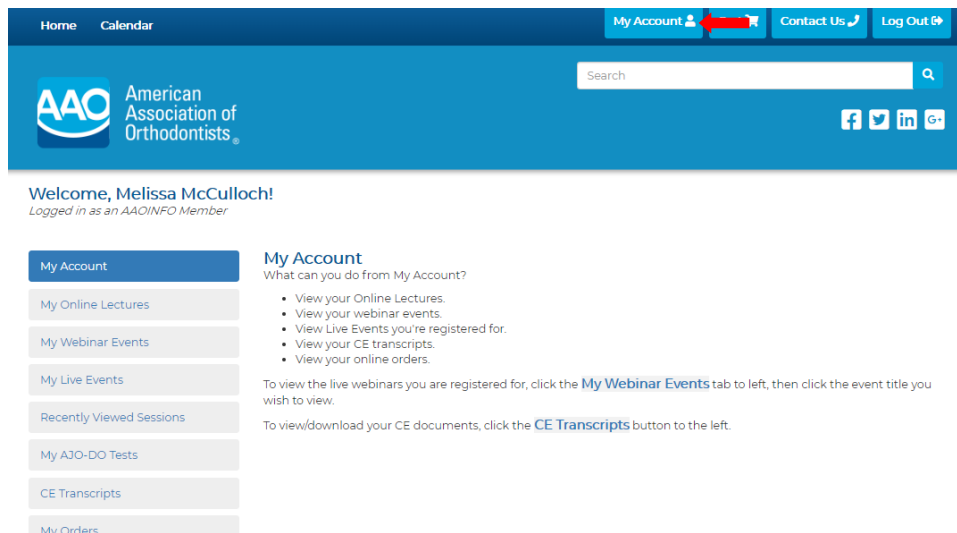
Home Calendar

My Account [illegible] Contact Us Log Out

Search

AAO American Association of Orthodontists®

Welcome, Melissa McCulloch!
Logged in as an AAOINFO Member

My Account
My Online Lectures
My Webinar Events
My Live Events
Recently Viewed Sessions
My AJO-DO Tests
CE Transcripts
My Orders

My Account
What can you do from My Account?

- View your Online Lectures.
- View your webinar events.
- View Live Events you're registered for.
- View your CE transcripts.
- View your online orders.

To view the live webinars you are registered for, click the My Webinar Events tab to left, then click the event title you wish to view.

To view/download your CE documents, click the CE Transcripts button to the left.